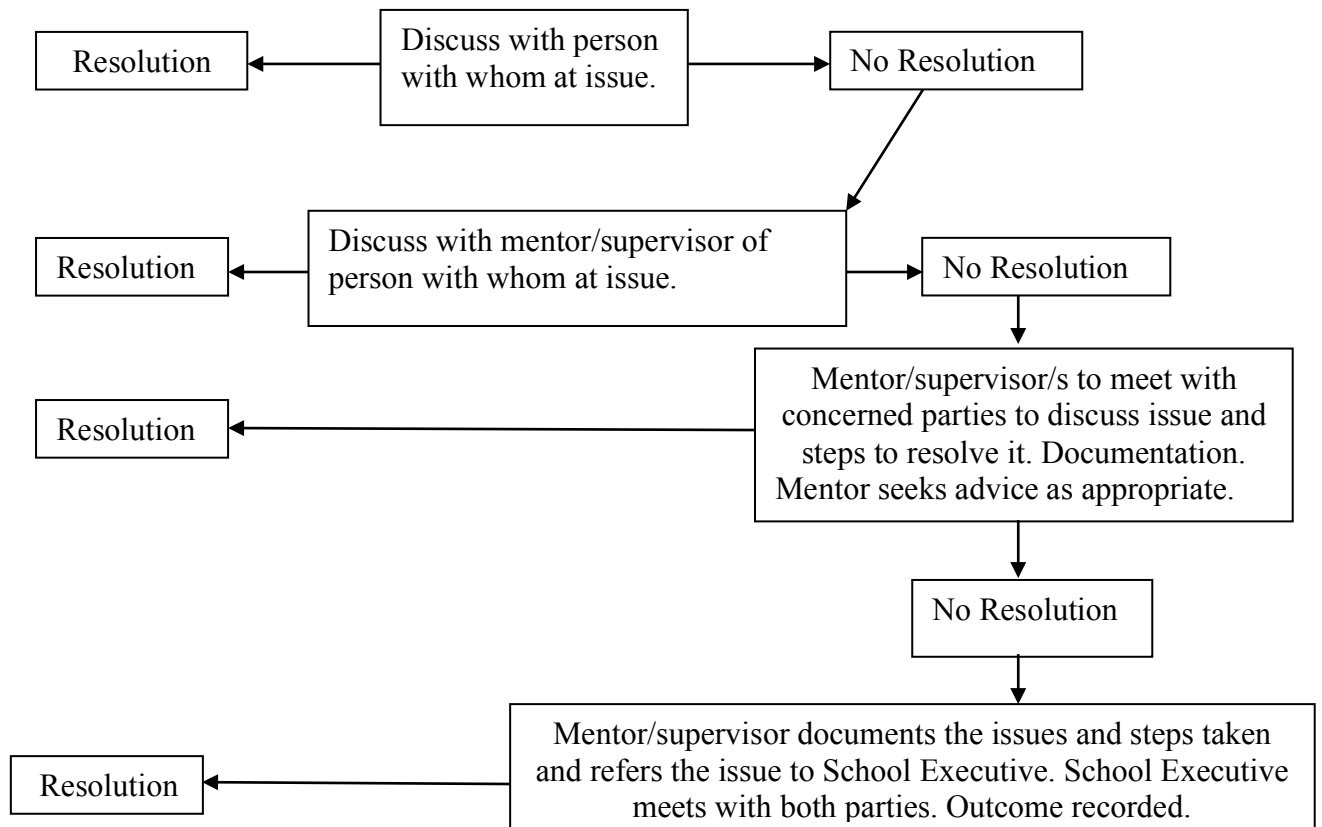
Resolution

Discuss with person with whom at issue.

No Resolution

Resolution

Discuss with mentor/supervisor of person with whom at issue.

No Resolution

Resolution

Mentor/supervisor/s to meet with concerned parties to discuss issue and steps to resolve it. Documentation. Mentor seeks advice as appropriate.

No Resolution

Resolution

Mentor/supervisor documents the issues and steps taken and refers the issue to School Executive. School Executive meets with both parties. Outcome recorded.